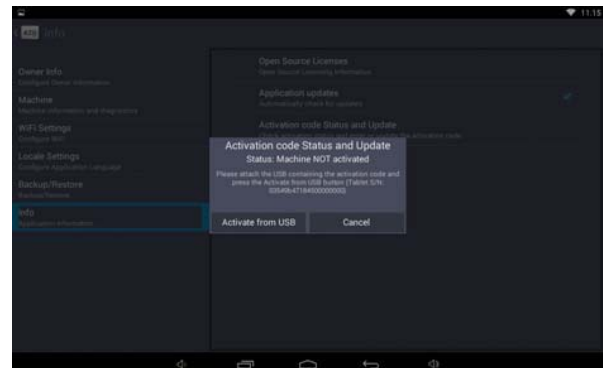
11:15

Info

Owner Info
Configure Owner information

Machine
Machine information and diagnostics

WiFi Settings
Configure WiFi

Locale Settings
Configure Application Language

Backup/Restore
Backup/Restore

Info
Application information

Open Source Licenses
Open Source Licensing information

Application updates
Automatically check for updates

Activation code Status and Update
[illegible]

Activation code Status and Update
Status: Machine NOT activated
Please attach the USB containing the activation code and press the Activate from USB button (Tablet S/N: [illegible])

Activate from USB
Cancel